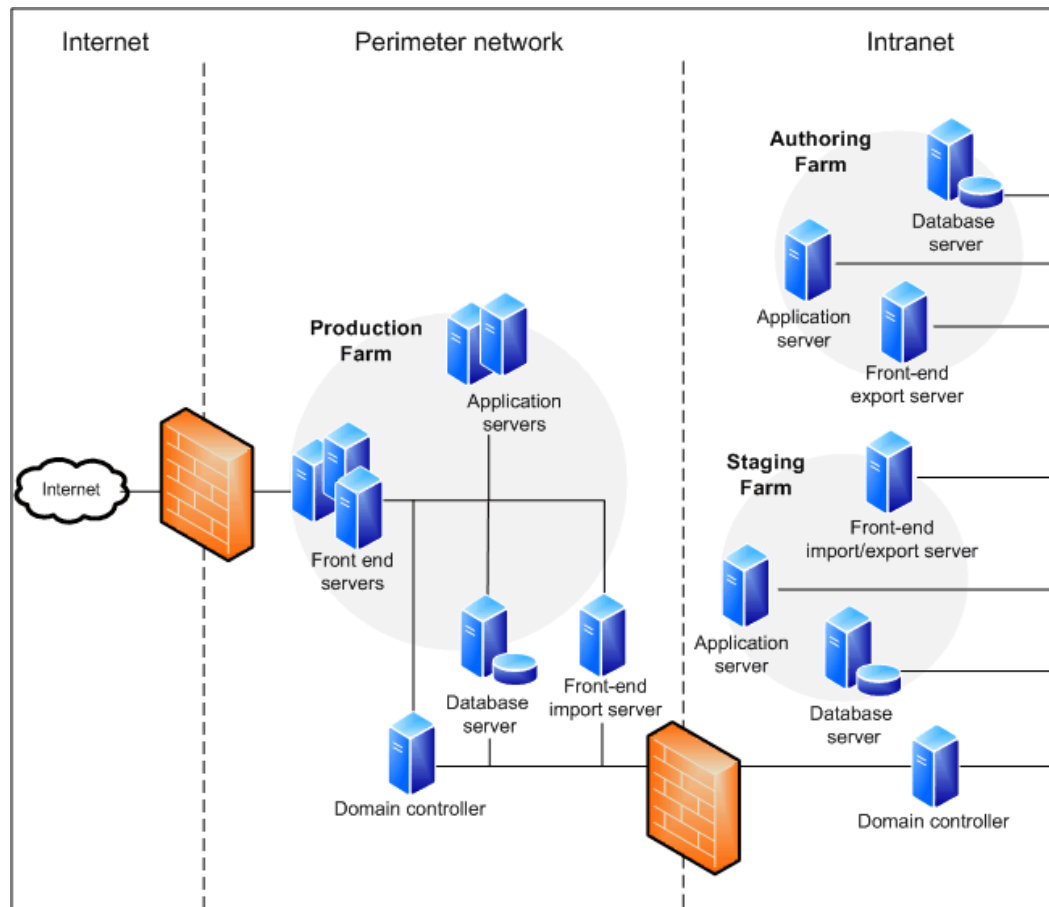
Internet

Perimeter network

Intranet

Authoring Farm

Database server

Application server

Front-end export server

Production Farm

Application servers

Internet

Front end servers

Staging Farm

Front-end import/export server

Application server

Database server

Database server

Front-end import server

Domain controller

Domain controller